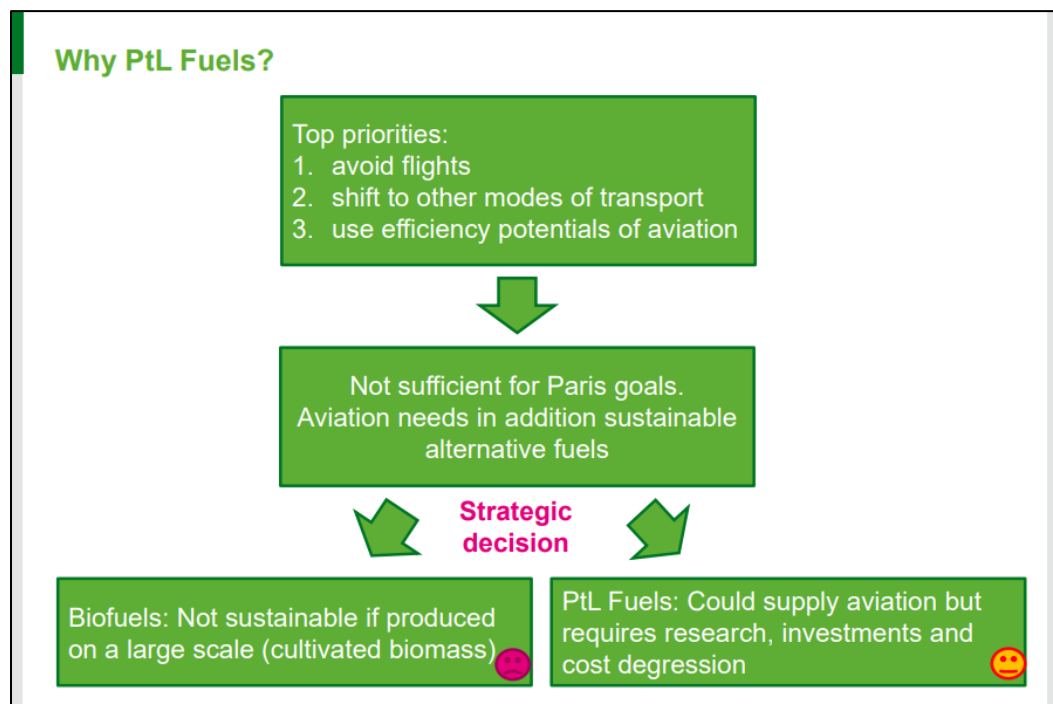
Why PtL Fuels?

Top priorities:
1. avoid flights
2. shift to other modes of transport
3. use efficiency potentials of aviation

Not sufficient for Paris goals. Aviation needs in addition sustainable alternative fuels

Strategic decision

Biofuels: Not sustainable if produced on a large scale (cultivated biomass)

PtL Fuels: Could supply aviation but requires research, investments and cost degression